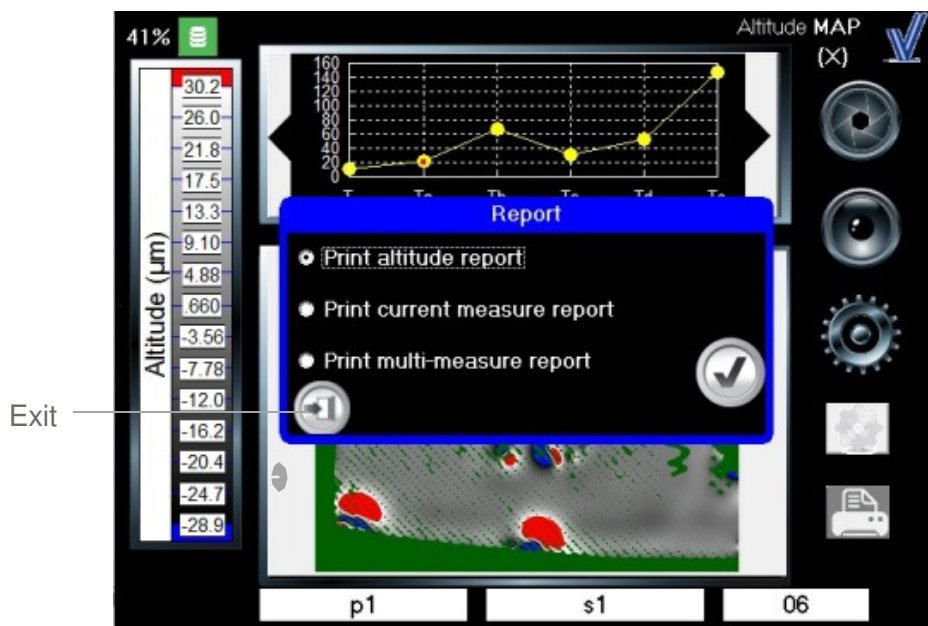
41%

Altitude MAP
(X)

160
140
120
100
80
60
40
20
0

Altitude (µm)
30.2
26.0
21.8
17.5
13.3
9.10
4.88
.660
-3.56
-7.78
-12.0
-16.2
-20.4
-24.7
-28.9

Report
Print altitude report
Print current measure report
Print multi-measure report

Exit

p1
s1
06